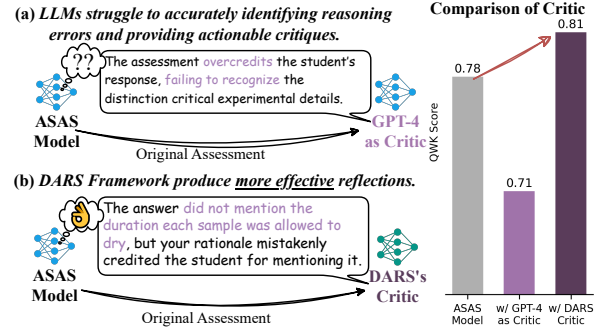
(a) LLMs struggle to accurately identifying reasoning errors and providing actionable critiques.

??

The assessment overcredits the student's response, failing to recognize the distinction critical experimental details.

ASAS Model

GPT-4 as Critic

Original Assessment

(b) DARS Framework produce more effective reflections.

The answer did not mention the duration each sample was allowed to dry, but your rationale mistakenly credited the student for mentioning it.

ASAS Model

DARS's Critic

Original Assessment

Comparison of Critic

QWK Score

0.78

0.71

0.81

ASAS Model

w/ GPT-4 as Critic

w/ DARS Critic